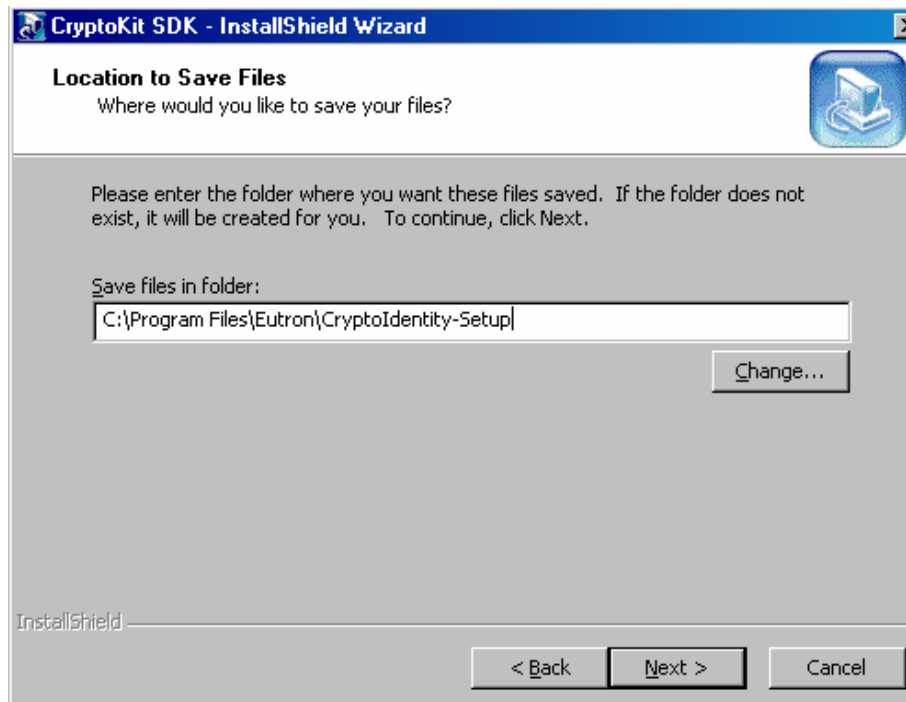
CryptoKit SDK - InstallShield Wizard

Location to Save Files
Where would you like to save your files?

Please enter the folder where you want these files saved. If the folder does not exist, it will be created for you. To continue, click Next.

Save files in folder:

C:\Program Files\Eutron\CryptoIdentity-Setup

Change...

InstallShield

< Back
Next >
Cancel